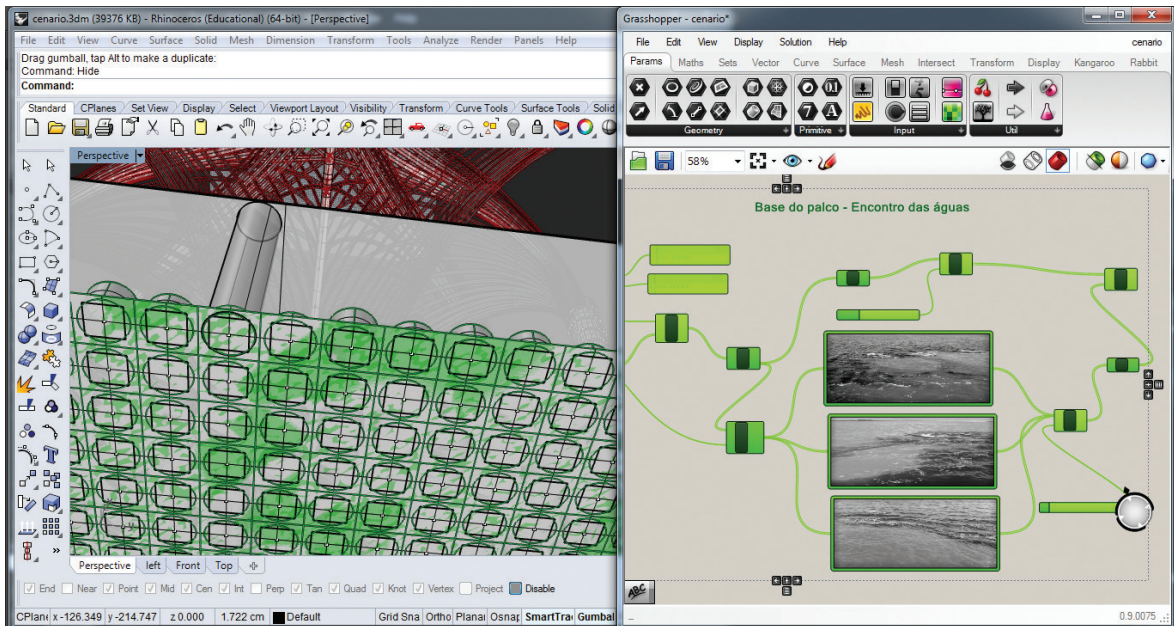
cenario.3dm (39376 KB) - Rhinoceros (Educational) (64-bit) - [Perspective]

File Edit View Curve Surface Solid Mesh Dimension Transform Tools Analyze Render Panels Help

Drag gumball, tap Alt to make a duplicate:
Command: Hide
Command:

Standard CPlanes Set View Display Select Viewport Layout Visibility Transform Curve Tools Surface Tools Solid

Perspective

Perspective left Front Top

End Near Point Mid Cen Int Perp Tan Quad Knot Vertex Project Disable

CPlane x -126.349 y -214.747 z 0.000 1.722 cm Default Grid Snap Ortho Planar Osnap SmartTrack Gumball

Grasshopper - cenario*

File Edit View Display Solution Help cenario

Params Maths Sets Vector Curve Surface Mesh Intersect Transform Display Kangaroo Rabbit

Geometry Primitive Input Util

58%

Base do palco - Encontro das águas

0.9.0075